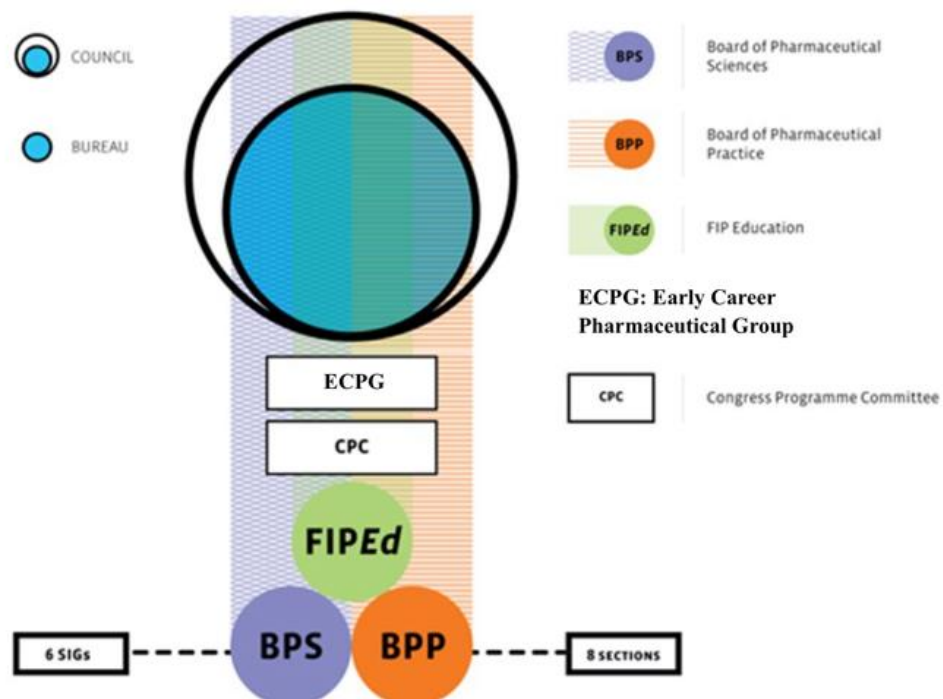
COUNCIL

BUREAU

BPS Board of Pharmaceutical Sciences

BPP Board of Pharmaceutical Practice

FIPEd FIP Education

ECPG: Early Career Pharmaceutical Group

CPC Congress Programme Committee

ECPG

CPC

FIPEd

6 SIGs

BPS

BPP

8 SECTIONS